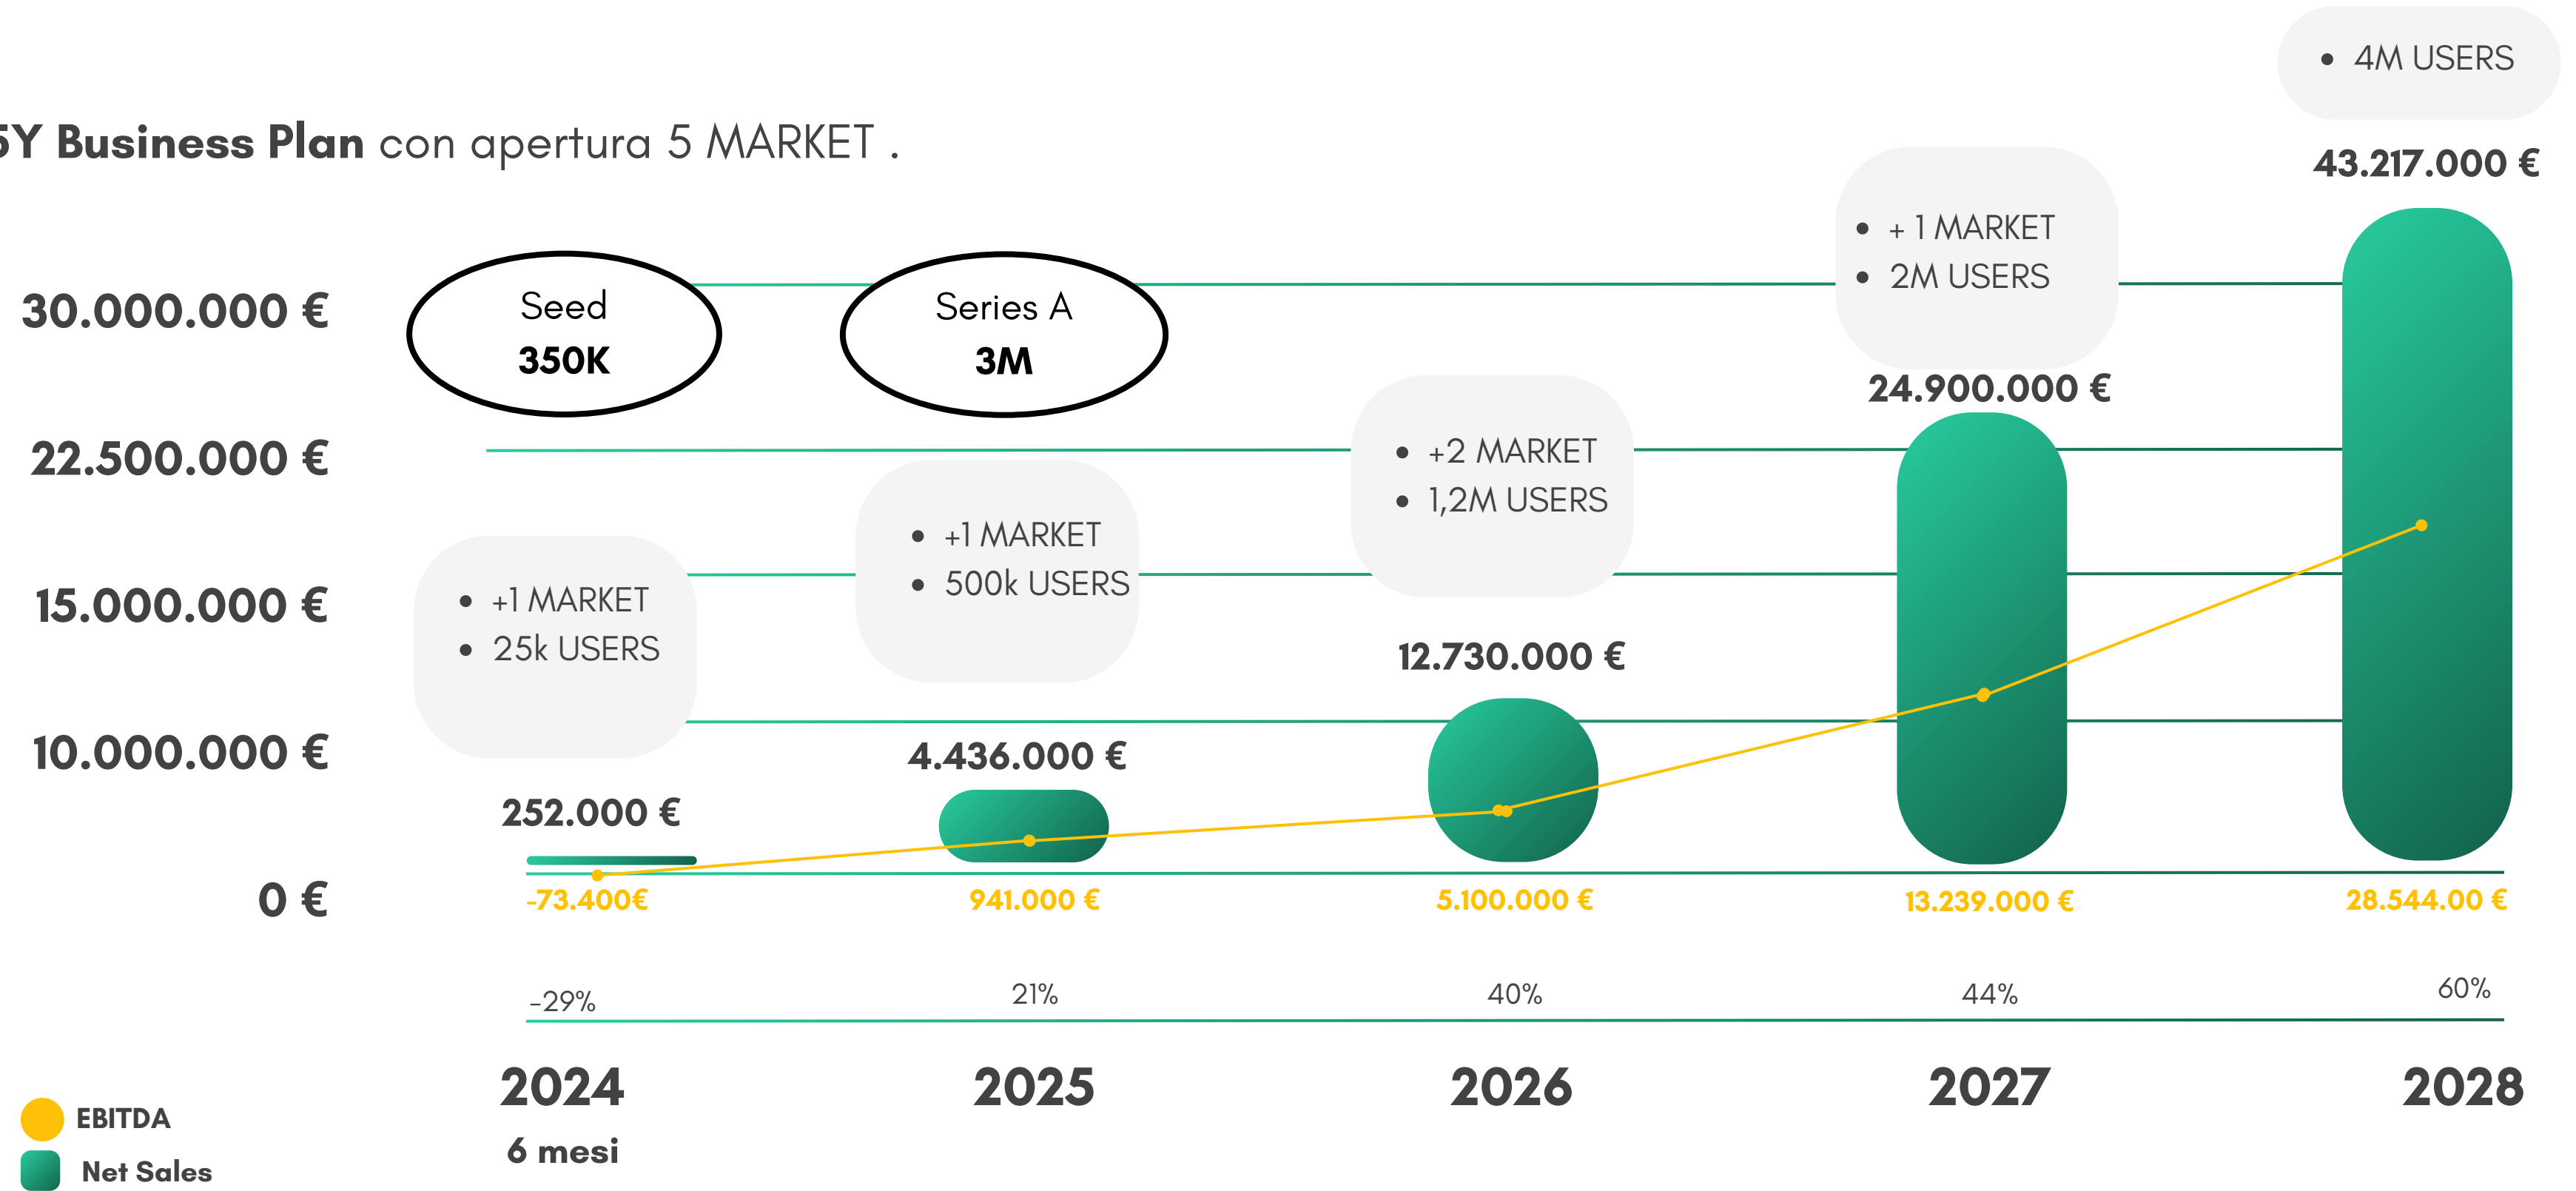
• 4M USERS

5Y Business Plan con apertura 5 MARKET .

43.217.000 €

• + 1 MARKET
• 2M USERS

30.000.000 €

Seed
350K

Series A
3M

24.900.000 €

22.500.000 €

• +2 MARKET
• 1,2M USERS

• +1 MARKET
• 500k USERS

15.000.000 €

• +1 MARKET
• 25k USERS

12.730.000 €

10.000.000 €

4.436.000 €

252.000 €

0 €

-73.400€

941.000 €

5.100.000 €

13.239.000 €

28.544.00 €

-29%

21%

40%

44%

60%

2024
6 mesi

2025

2026

2027

2028

EBITDA

Net Sales